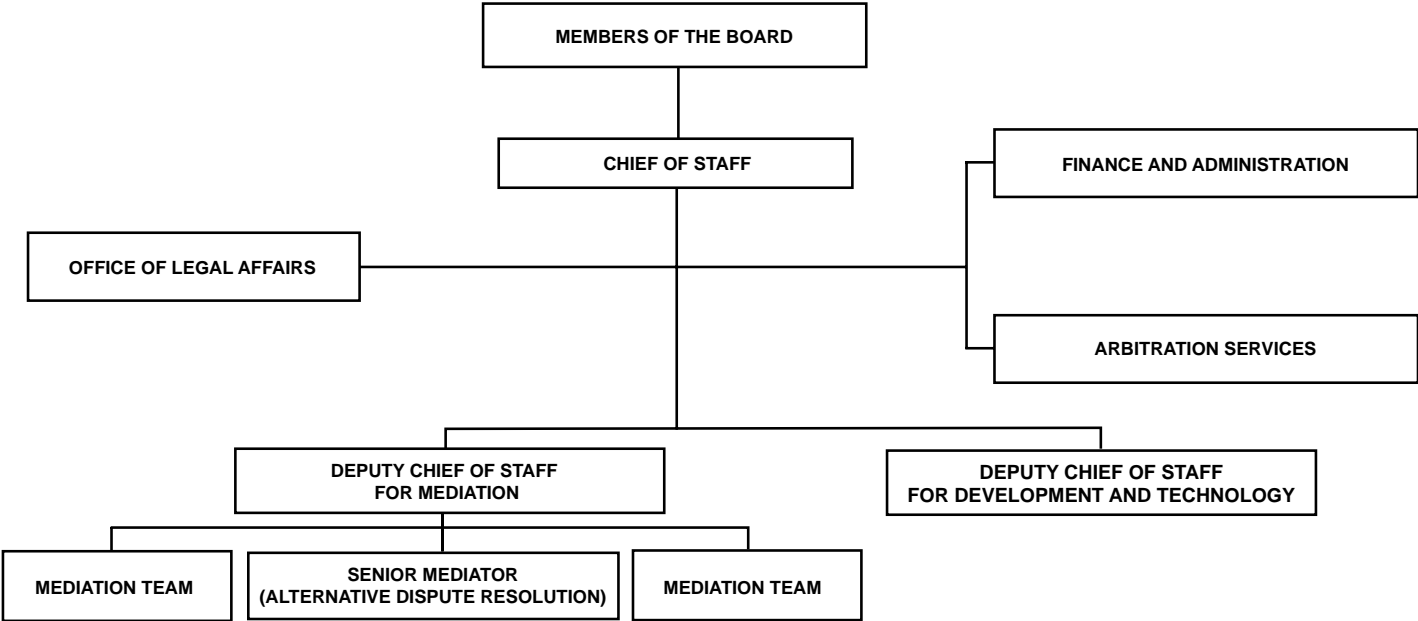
MEMBERS OF THE BOARD

CHIEF OF STAFF

FINANCE AND ADMINISTRATION

OFFICE OF LEGAL AFFAIRS

ARBITRATION SERVICES

DEPUTY CHIEF OF STAFF FOR MEDIATION

DEPUTY CHIEF OF STAFF FOR DEVELOPMENT AND TECHNOLOGY

MEDIATION TEAM

SENIOR MEDIATOR (ALTERNATIVE DISPUTE RESOLUTION)

MEDIATION TEAM